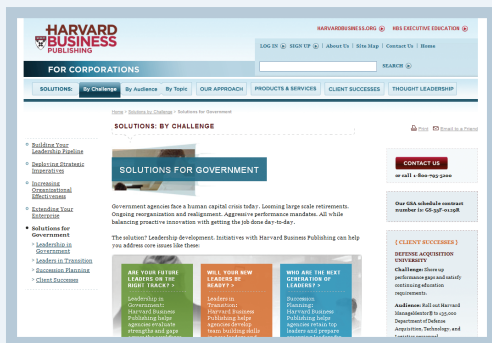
HARVARD BUSINESS PUBLISHING

HARVARDBUSINESS.ORG | HBS EXECUTIVE EDUCATION

LOG IN | SIGN UP | About Us | Site Map | Contact Us | Home

FOR CORPORATIONS

SEARCH

SOLUTIONS: By Challenge | By Audience | By Topic | OUR APPROACH | PRODUCTS & SERVICES | CLIENT SUCCESSES | THOUGHT LEADERSHIP

Home > Solutions by Challenge > Solutions for Government

SOLUTIONS: BY CHALLENGE

Print | Email to a Friend

Building Your Leadership Pipeline

Deploying Strategic Imperatives

Increasing Organizational Effectiveness

Extending Your Enterprise

Solutions for Government

Leadership in Government

Leaders in Transition

Succession Planning

Client Successes

SOLUTIONS FOR GOVERNMENT

Government agencies face a human capital crisis today. Looming large scale retirements. Ongoing reorganization and realignment. Aggressive performance mandates. All while balancing proactive innovation with getting the job done day-to-day.

The solution? Leadership development. Initiatives with Harvard Business Publishing can help you address core issues like these:

ARE YOUR FUTURE LEADERS ON THE RIGHT TRACK?

Leadership in Government: Harvard Business Publishing helps agencies evaluate strengths and gaps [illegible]

WILL YOUR NEW LEADERS BE READY?

Leaders in Transition: Harvard Business Publishing helps agencies develop team building skills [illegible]

WHO ARE THE NEXT GENERATION OF LEADERS?

Succession Planning: Harvard Business Publishing helps agencies retain top leaders and prepare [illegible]

CONTACT US

or call 1-800-795-5200

Our GSA schedule contract number is: GS-35F-0129R

[ CLIENT SUCCESSES ]

DEFENSE ACQUISITION UNIVERSITY

Challenge: Shore up performance gaps and satisfy continuing education requirements.

Audience: Roll out Harvard ManageMentor® to 135,000 Department of Defense Acquisition, Technology, and Logistics personnel